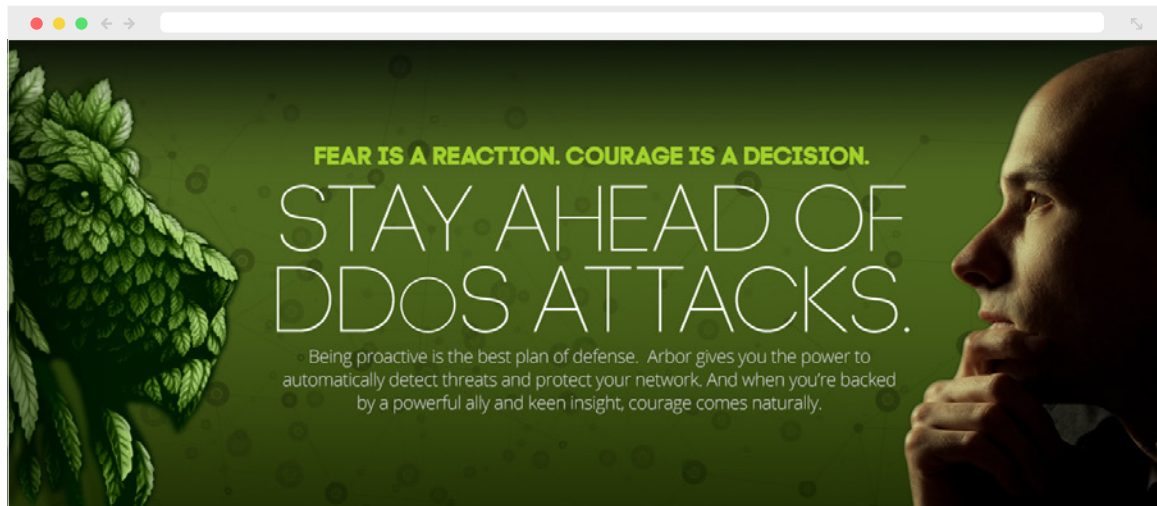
FEAR IS A REACTION. COURAGE IS A DECISION.

STAY AHEAD OF DDoS ATTACKS.

Being proactive is the best plan of defense. Arbor gives you the power to automatically detect threats and protect your network. And when you're backed by a powerful ally and keen insight, courage comes naturally.